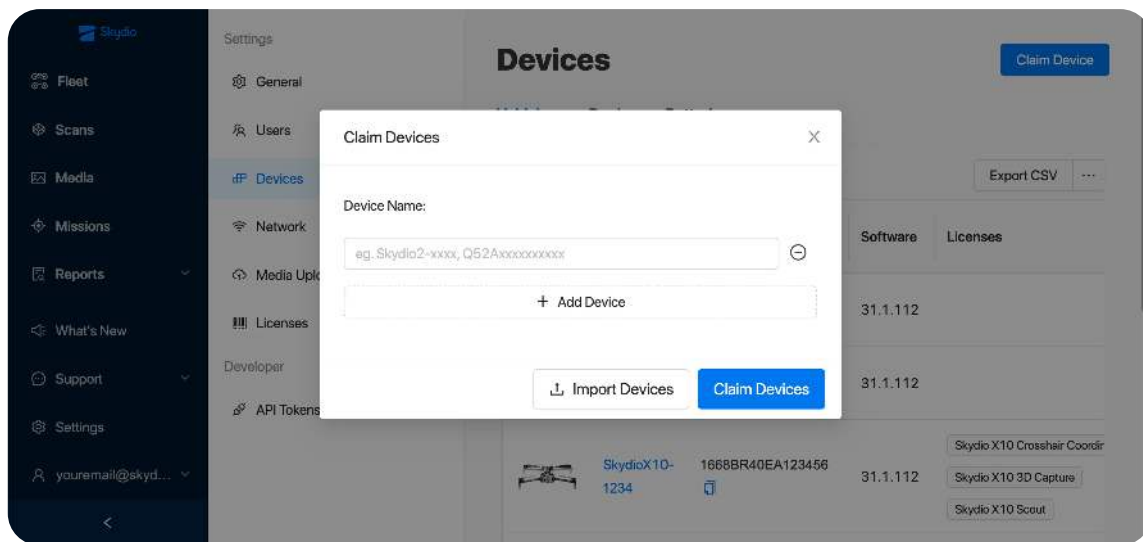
Skydio

Fleet

Scans

Media

Missions

Reports

What's New

Support

Settings

youremail@skyd...

<

Settings

General

Users

Devices

Network

Media Uplo

Licenses

Developer

API Tokens

Devices

Claim Device

Export CSV

···

Software

Licenses

31.1.112

31.1.112

SkydioX10-1234

1668BR40EA123456

31.1.112

Skydio X10 Crosshair Coordir

Skydio X10 3D Capture

Skydio X10 Scout

Claim Devices

Device Name:

eg. Skydio2-xxxx, Q52Axxxxxxxxxx

+ Add Device

Import Devices

Claim Devices